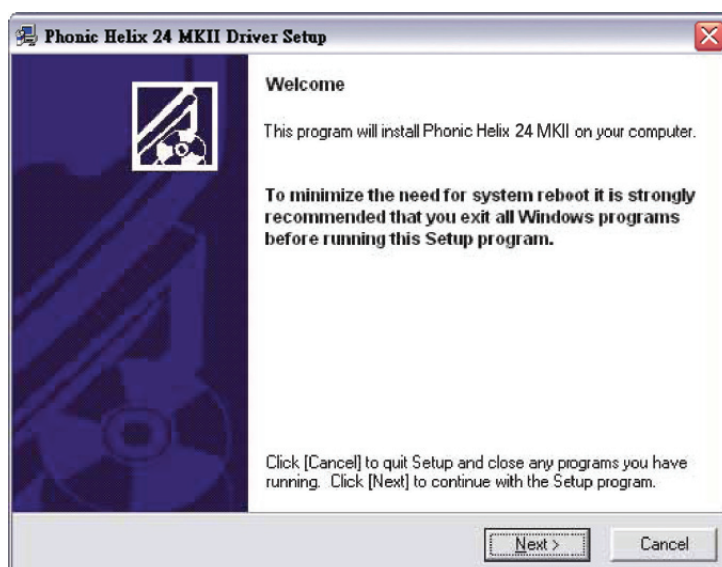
Phonic Helix 24 MKII Driver Setup

Welcome

This program will install Phonic Helix 24 MKII on your computer.

To minimize the need for system reboot it is strongly recommended that you exit all Windows programs before running this Setup program.

Click [Cancel] to quit Setup and close any programs you have running. Click [Next] to continue with the Setup program.

Next >

Cancel